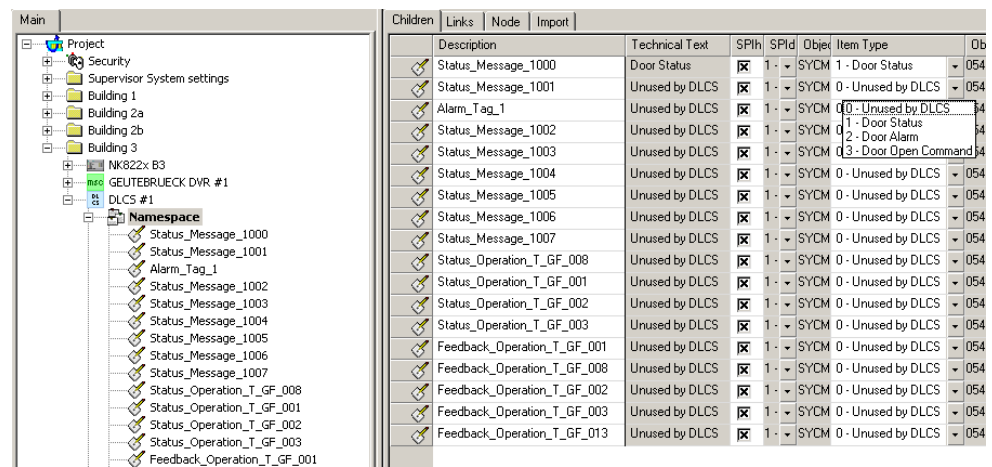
Main

Project
Security
Supervisor System settings
Building 1
Building 2a
Building 2b
Building 3
NK822x B3
GEUTEBRUECK DVR #1
DLCS #1
Namespace
Status_Message_1000
Status_Message_1001
Alarm_Tag_1
Status_Message_1002
Status_Message_1003
Status_Message_1004
Status_Message_1005
Status_Message_1006
Status_Message_1007
Status_Operation_T_GF_008
Status_Operation_T_GF_001
Status_Operation_T_GF_002
Status_Operation_T_GF_003
Feedback_Operation_T_GF_001

Children | Links | Node | Import

| | Description | Technical Text | SPIh | SPId | Objec | Item Type | Ob |
|---|---|---|---|---|---|---|---|
| | Status_Message_1000 | Door Status | ☒ | 1 | SYCM | 1 - Door Status | 054 |
| | Status_Message_1001 | Unused by DLCS | ☒ | 1 | SYCM | 0 - Unused by DLCS | 054 |
| | Alarm_Tag_1 | Unused by DLCS | ☒ | 1 | SYCM | 0 - Unused by DLCS | 54 |
| | Status_Message_1002 | Unused by DLCS | ☒ | 1 | SYCM | 1 - Door Status | 54 |
| | Status_Message_1003 | Unused by DLCS | ☒ | 1 | SYCM | 2 - Door Alarm | 54 |
| | Status_Message_1004 | Unused by DLCS | ☒ | 1 | SYCM | 3 - Door Open Command | 054 |
| | Status_Message_1005 | Unused by DLCS | ☒ | 1 | SYCM | 0 - Unused by DLCS | 054 |
| | Status_Message_1006 | Unused by DLCS | ☒ | 1 | SYCM | 0 - Unused by DLCS | 054 |
| | Status_Message_1007 | Unused by DLCS | ☒ | 1 | SYCM | 0 - Unused by DLCS | 054 |
| | Status_Operation_T_GF_008 | Unused by DLCS | ☒ | 1 | SYCM | 0 - Unused by DLCS | 054 |
| | Status_Operation_T_GF_001 | Unused by DLCS | ☒ | 1 | SYCM | 0 - Unused by DLCS | 054 |
| | Status_Operation_T_GF_002 | Unused by DLCS | ☒ | 1 | SYCM | 0 - Unused by DLCS | 054 |
| | Status_Operation_T_GF_003 | Unused by DLCS | ☒ | 1 | SYCM | 0 - Unused by DLCS | 054 |
| | Feedback_Operation_T_GF_001 | Unused by DLCS | ☒ | 1 | SYCM | 0 - Unused by DLCS | 054 |
| | Feedback_Operation_T_GF_008 | Unused by DLCS | ☒ | 1 | SYCM | 0 - Unused by DLCS | 054 |
| | Feedback_Operation_T_GF_002 | Unused by DLCS | ☒ | 1 | SYCM | 0 - Unused by DLCS | 054 |
| | Feedback_Operation_T_GF_003 | Unused by DLCS | ☒ | 1 | SYCM | 0 - Unused by DLCS | 054 |
| | Feedback_Operation_T_GF_013 | Unused by DLCS | ☒ | 1 | SYCM | 0 - Unused by DLCS | 054 |